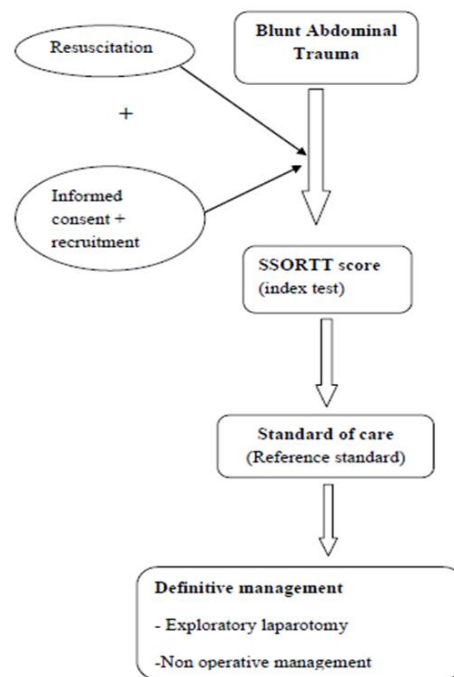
Blunt Abdominal Trauma

Resuscitation

+

Informed consent + recruitment

SSORTT score
(index test)

Standard of care
(Reference standard)

Definitive management
- Exploratory laparotomy
-Non operative management